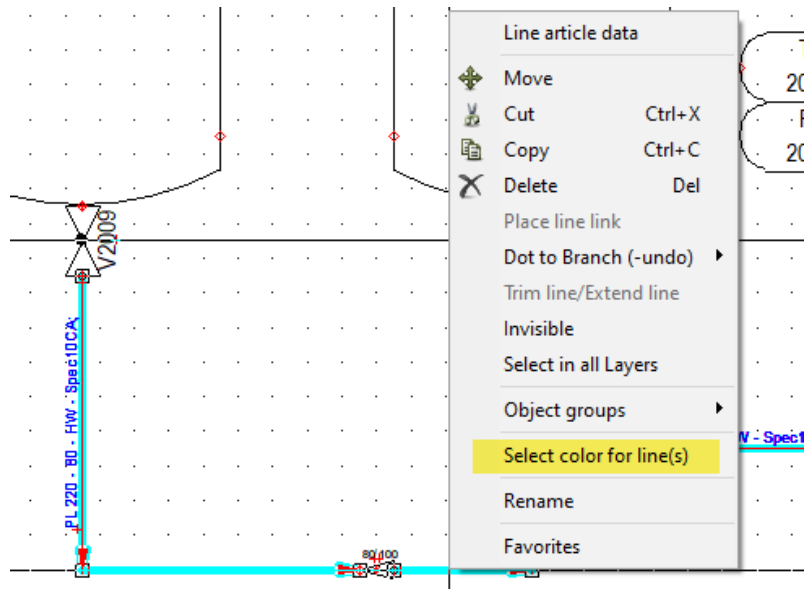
Line article data
Move
Cut Ctrl+X
Copy Ctrl+C
Delete Del
Place line link
Dot to Branch (-undo)
Trim line/Extend line
Invisible
Select in all Layers
Object groups
Select color for line(s)
Rename
Favorites

V2009
PL 220 - B0 - HW - Spec10CA
W - Spec1
80/100
20
20